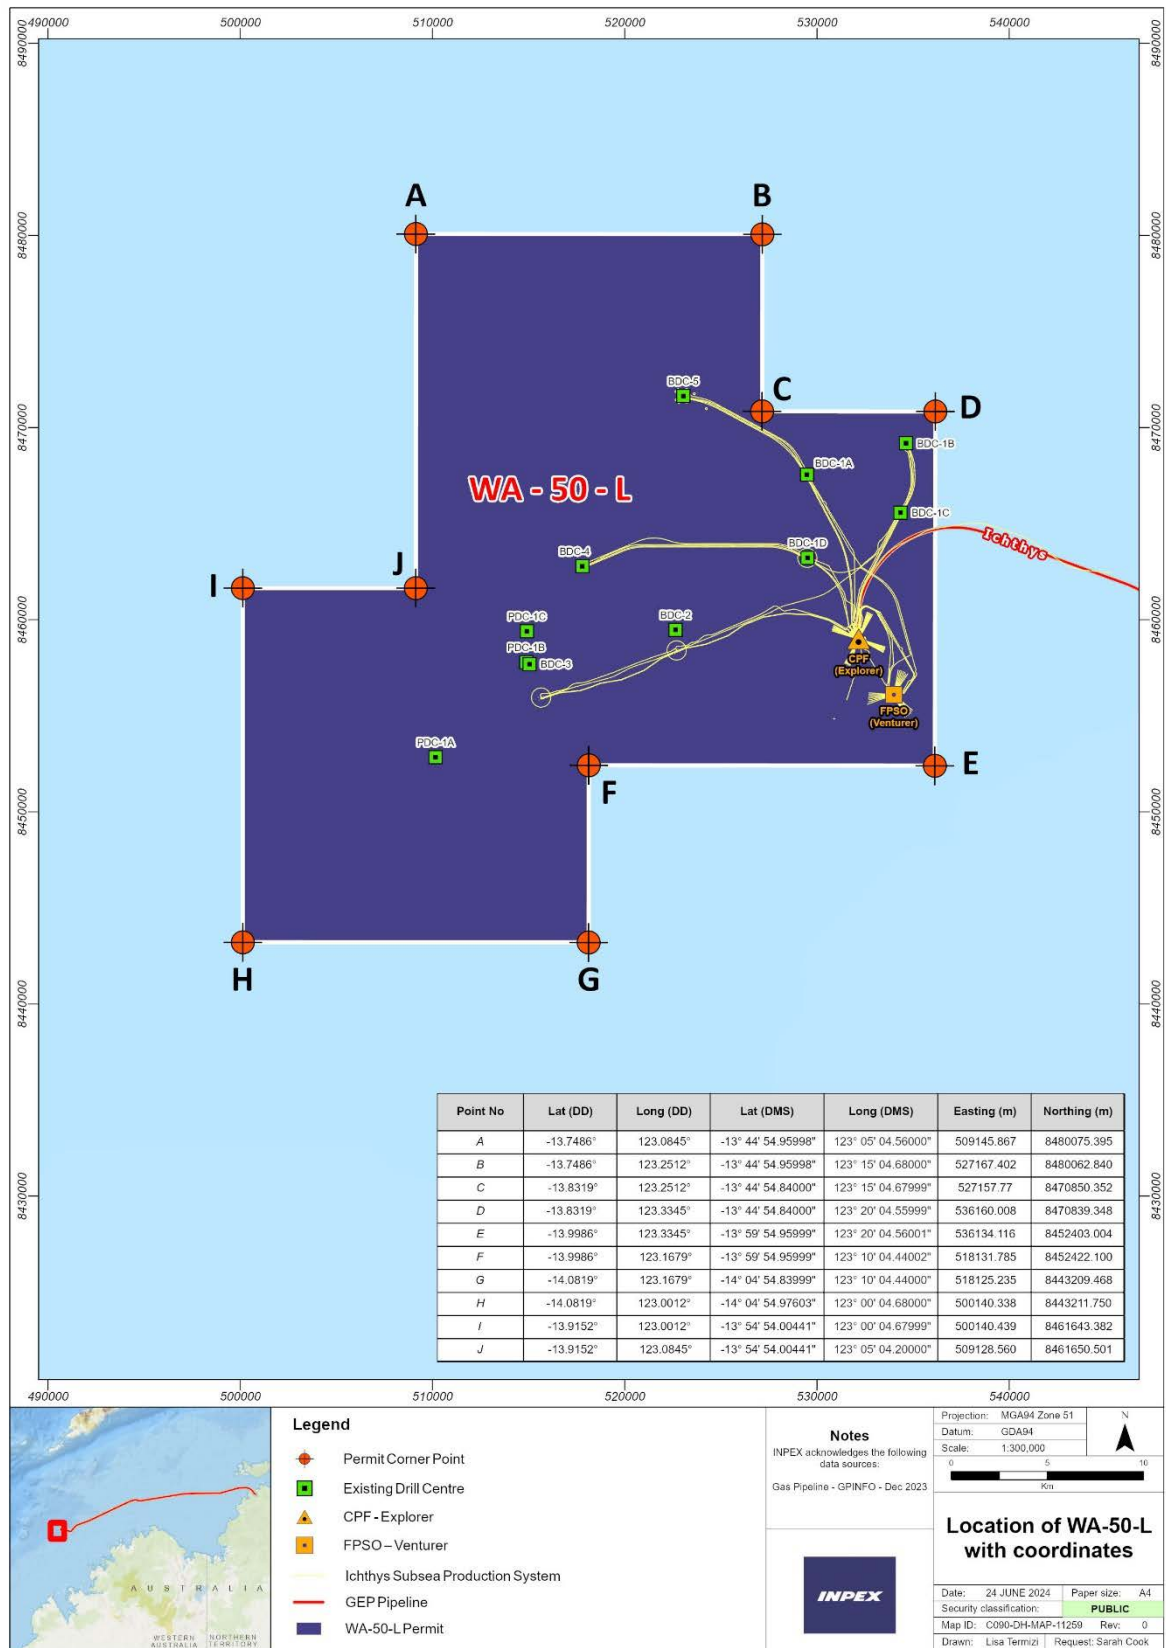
490000 500000 510000 520000 530000 540000

8490000 8480000 8470000 8460000 8450000 8440000 8430000

A B C D E F G H I J

WA - 50 - L

BDC-5
BDC-1A
BDC-1B
BDC-1C
BDC-1D
BDC-4
BDC-2
BDC-3
PDC-1C
PDC-1B
PDC-1A
CPF (Explorer)
FPSO (Venturer)
Ichthys

| Point No | Lat (DD) | Long (DD) | Lat (DMS) | Long (DMS) | Easting (m) | Northing (m) |
|---|---|---|---|---|---|---|
| A | -13.7486° | 123.0845° | -13° 44' 54.95998" | 123° 05' 04.56000" | 509145.867 | 8480075.395 |
| B | -13.7486° | 123.2512° | -13° 44' 54.95998" | 123° 15' 04.68000" | 527167.402 | 8480062.840 |
| C | -13.8319° | 123.2512° | -13° 44' 54.84000" | 123° 15' 04.67999" | 527157.77 | 8470850.352 |
| D | -13.8319° | 123.3345° | -13° 44' 54.84000" | 123° 20' 04.55999" | 536160.008 | 8470839.348 |
| E | -13.9986° | 123.3345° | -13° 59' 54.95999" | 123° 20' 04.56001" | 536134.116 | 8452403.004 |
| F | -13.9986° | 123.1679° | -13° 59' 54.95999" | 123° 10' 04.44002" | 518131.785 | 8452422.100 |
| G | -14.0819° | 123.1679° | -14° 04' 54.83999" | 123° 10' 04.44000" | 518125.235 | 8443209.468 |
| H | -14.0819° | 123.0012° | -14° 04' 54.97603" | 123° 00' 04.68000" | 500140.338 | 8443211.750 |
| I | -13.9152° | 123.0012° | -13° 54' 54.00441" | 123° 00' 04.67999" | 500140.439 | 8461643.382 |
| J | -13.9152° | 123.0845° | -13° 54' 54.00441" | 123° 05' 04.20000" | 509128.560 | 8461650.501 |

AUSTRALIA
WESTERN AUSTRALIA
NORTHERN TERRITORY

Legend
Permit Corner Point
Existing Drill Centre
CPF - Explorer
FPSO – Venturer
Ichthys Subsea Production System
GEP Pipeline
WA-50-L Permit

Notes
INPEX acknowledges the following data sources:
Gas Pipeline - GPINFO - Dec 2023

INPEX

Projection: MGA94 Zone 51
Datum: GDA94
Scale: 1:300,000
N
0 5 10
Km

Location of WA-50-L with coordinates

Date: 24 JUNE 2024
Paper size: A4
Security classification: PUBLIC
Map ID: C090-DH-MAP-11259
Rev: 0
Drawn: Lisa Termizi
Request: Sarah Cook